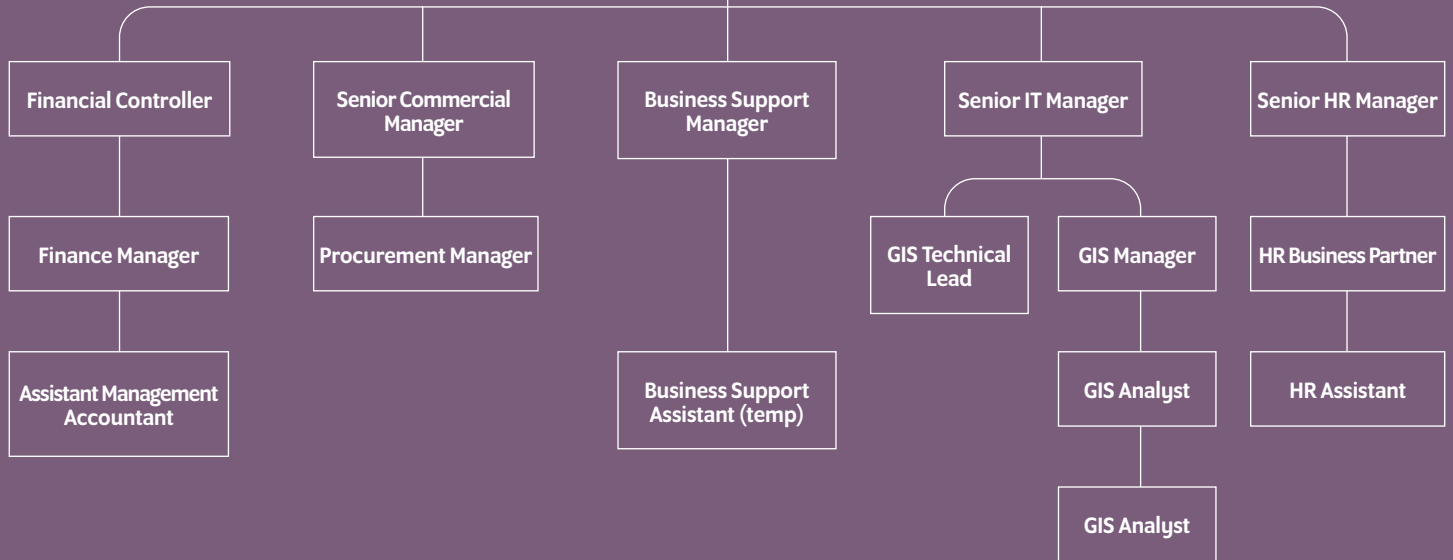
Financial Controller

Finance Manager

Assistant Management Accountant

Senior Commercial Manager

Procurement Manager

Business Support Manager

Business Support Assistant (temp)

Senior IT Manager

GIS Technical Lead

GIS Manager

GIS Analyst

GIS Analyst

Senior HR Manager

HR Business Partner

HR Assistant